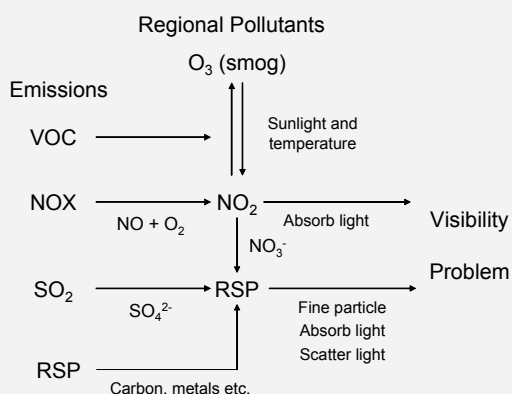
Regional Pollutants

$O_3$ (smog)

Emissions

VOC

Sunlight and temperature

NOX

$NO_2$

$NO + O_2$

Absorb light

Visibility

$NO_3^-$

Problem

$SO_2$

RSP

$SO_4^{2-}$

Fine particle
Absorb light
Scatter light

RSP

Carbon, metals etc.